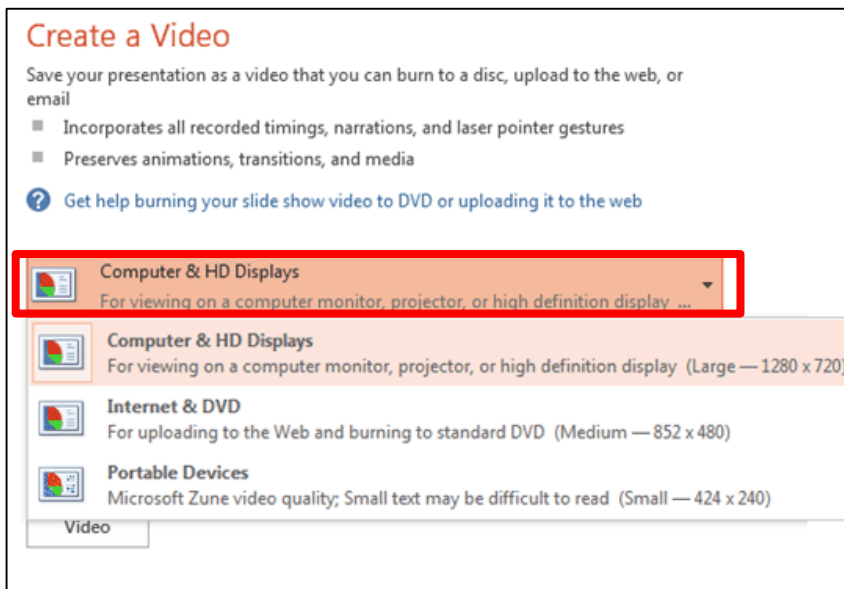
Create a Video

Save your presentation as a video that you can burn to a disc, upload to the web, or email

Incorporates all recorded timings, narrations, and laser pointer gestures

Preserves animations, transitions, and media

Get help burning your slide show video to DVD or uploading it to the web

Computer & HD Displays
For viewing on a computer monitor, projector, or high definition display ...

Computer & HD Displays
For viewing on a computer monitor, projector, or high definition display (Large — 1280 x 720)

Internet & DVD
For uploading to the Web and burning to standard DVD (Medium — 852 x 480)

Portable Devices
Microsoft Zune video quality; Small text may be difficult to read (Small — 424 x 240)

Video